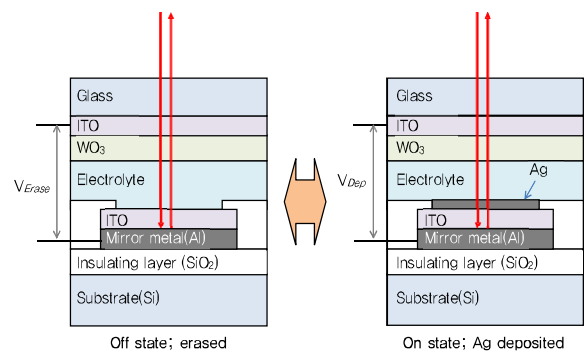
Glass
ITO
$WO_3$
$V_{Erase}$
Electrolyte
ITO
Mirror metal(Al)
Insulating layer ($SiO_2$)
Substrate(Si)
Off state; erased

Glass
ITO
$WO_3$
$V_{Dep}$
Electrolyte
Ag
ITO
Mirror metal(Al)
Insulating layer ($SiO_2$)
Substrate(Si)
On state; Ag deposited